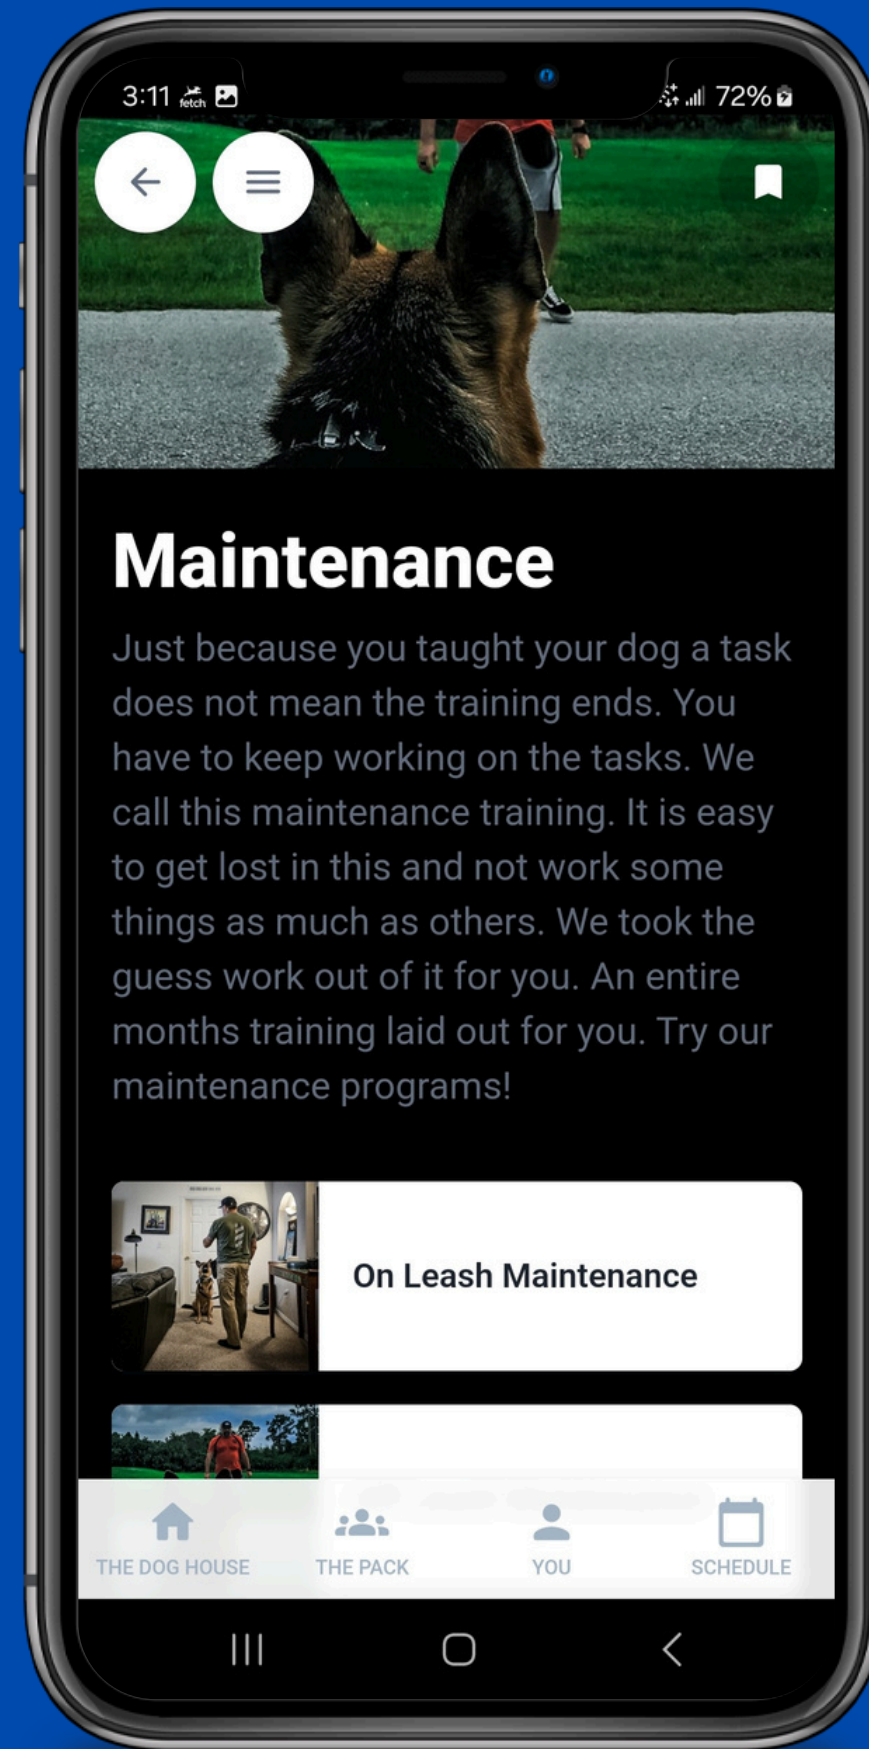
3:11 fetch

72%

Maintenance

Just because you taught your dog a task does not mean the training ends. You have to keep working on the tasks. We call this maintenance training. It is easy to get lost in this and not work some things as much as others. We took the guess work out of it for you. An entire months training laid out for you. Try our maintenance programs!

On Leash Maintenance

THE DOG HOUSE
THE PACK
YOU
SCHEDULE